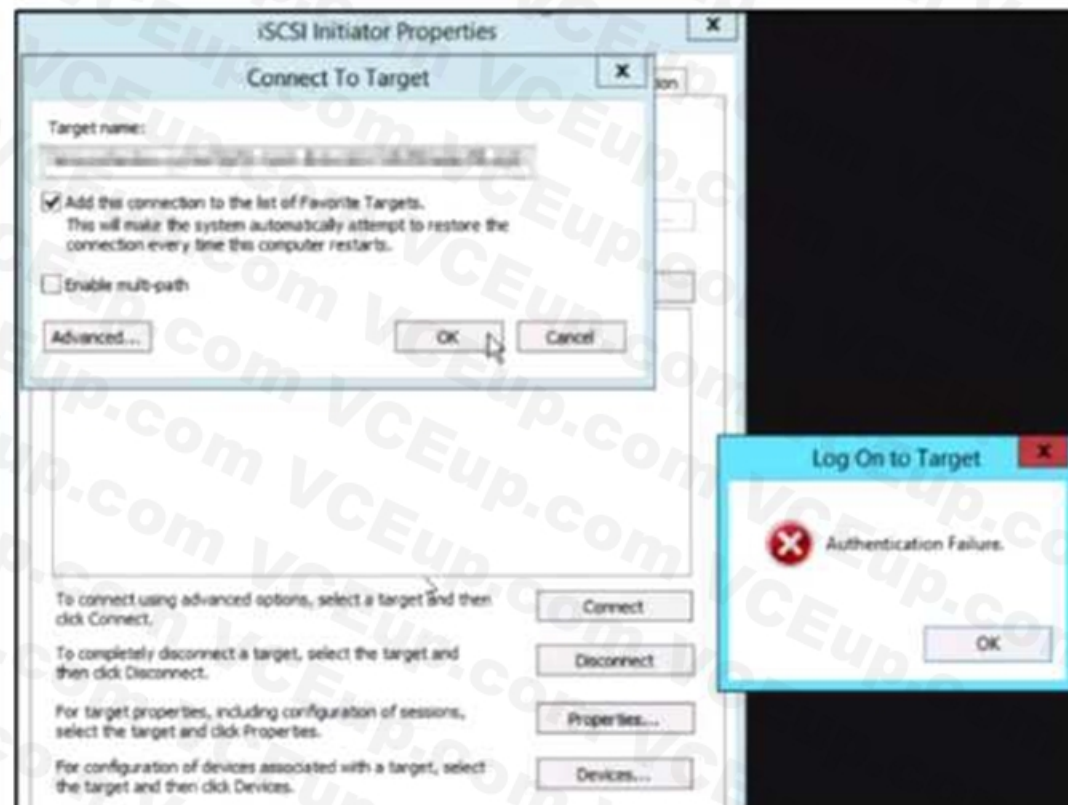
iSCSI Initiator Properties

Connect To Target

Target name:

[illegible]

Add this connection to the list of Favorite Targets.
This will make the system automatically attempt to restore the connection every time this computer restarts.

Enable multi-path

Advanced...

OK

Cancel

ion

To connect using advanced options, select a target and then click Connect.

Connect

To completely disconnect a target, select the target and then click Disconnect.

Disconnect

For target properties, including configuration of sessions, select the target and click Properties.

Properties...

For configuration of devices associated with a target, select the target and then click Devices.

Devices...

Log On to Target

Authentication Failure.

OK

VCEup.com